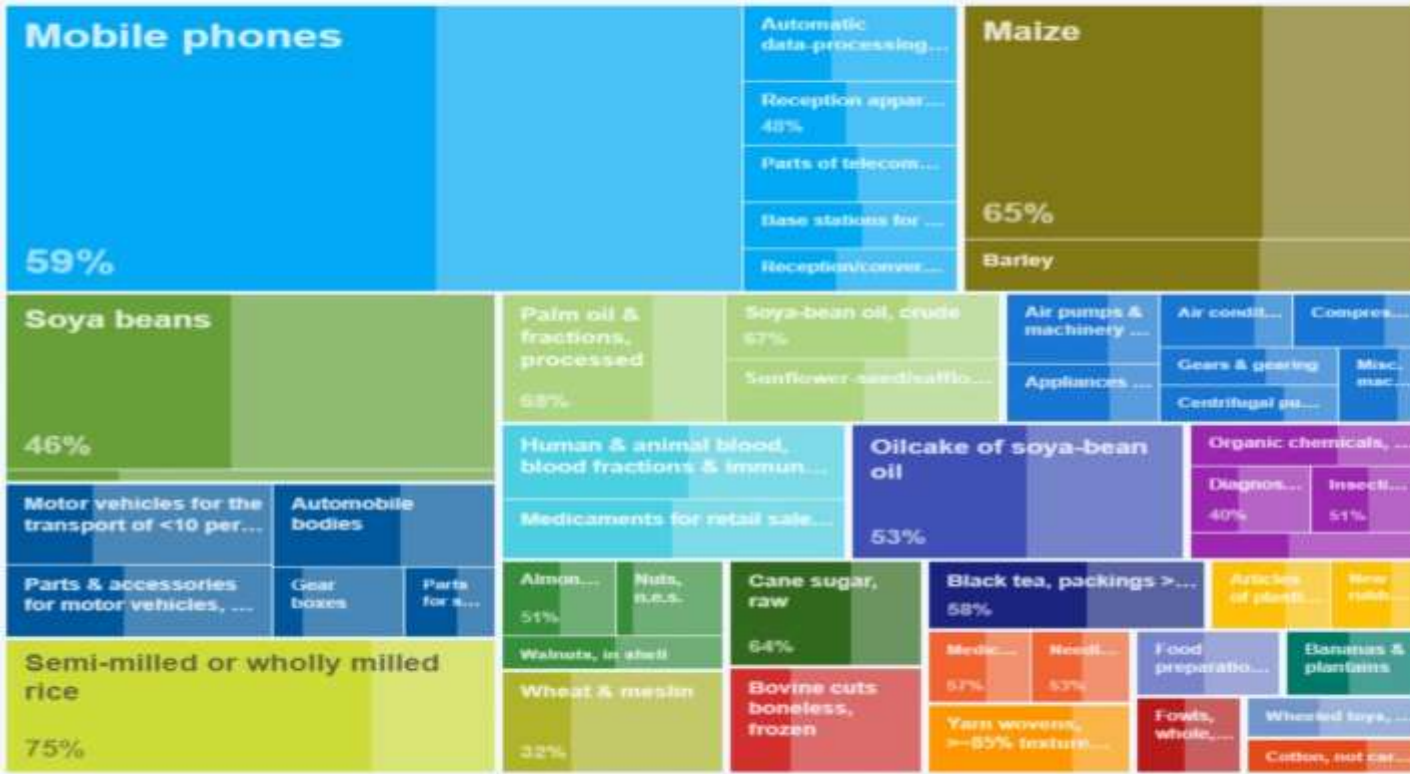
Mobile phones

59%

Automatic data-processing...

Reception appar...
48%

Parts of telecom...

Base stations for ...

Reception/conver...

Maize

65%

Barley

Soya beans

46%

Palm oil & fractions, processed

68%

Soya-bean oil, crude
67%

Sunflower-seed/safflo...

Air pumps & machinery ...

Air condit...

Compres...

Gears & gearing

Misc. mac...

Appliances ...

Centrifugal pu...

Motor vehicles for the transport of <10 per...

Automobile bodies

Parts & accessories for motor vehicles, ...

Gear boxes

Parts for s...

Human & animal blood, blood fractions & immun...

Medicaments for retail sale...

Oilcake of soya-bean oil

53%

Organic chemicals, ...

Diagnos...
40%

Insecti...
51%

Almon...
51%

Nuts, n.e.s.

Walnuts, in shell

Cane sugar, raw

64%

Black tea, packings >...
58%

Articles of plasti...

New rubb...

Semi-milled or wholly milled rice

75%

Wheat & meslin

32%

Bovine cuts boneless, frozen

Medic...
57%

Needl...
53%

Food preparatio...

Bananas & plantains

Yarn wovens, >=85% texture...

Fowls, whole,...

Wheeled toys, ...

Cotton, not car...